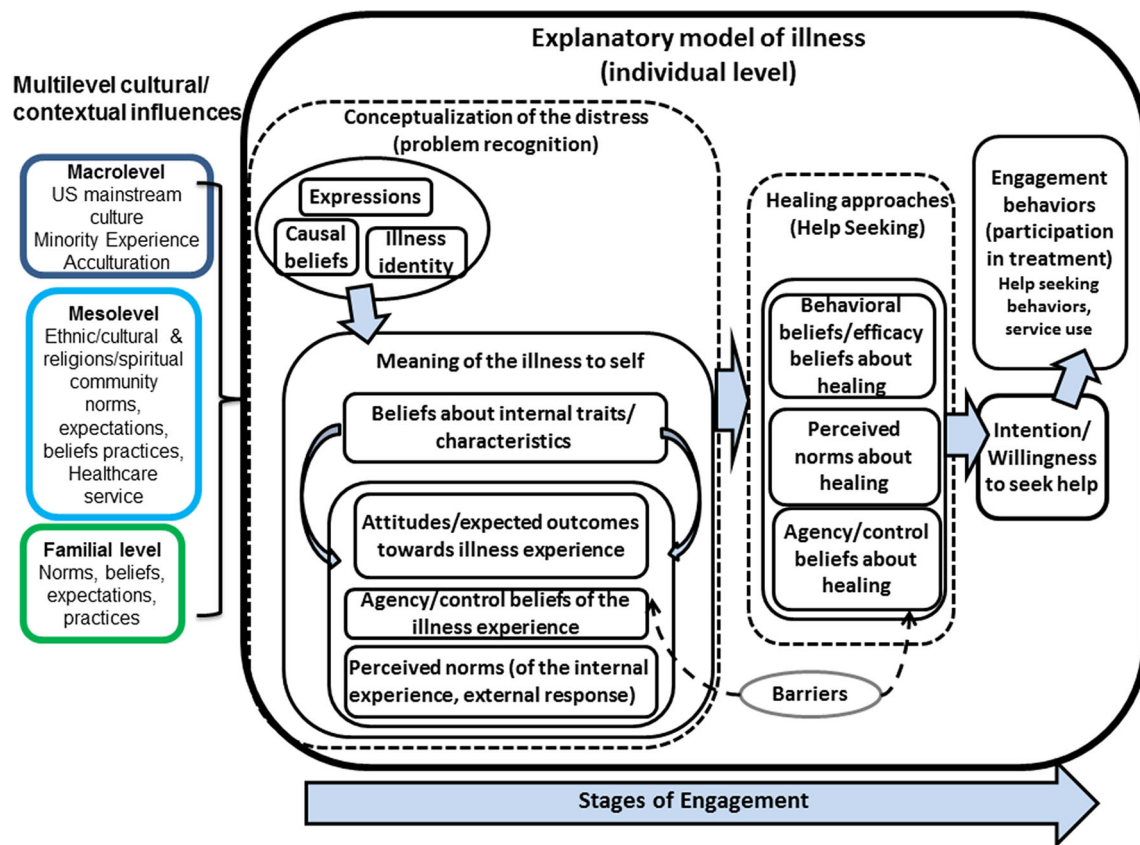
Explanatory model of illness (individual level)

Multilevel cultural/ contextual influences

Macrolevel
US mainstream culture
Minority Experience
Acculturation

Mesolevel
Ethnic/cultural & religions/spiritual community norms, expectations, beliefs practices, Healthcare service

Familial level
Norms, beliefs, expectations, practices

Conceptualization of the distress (problem recognition)

Expressions

Causal beliefs

Illness identity

Meaning of the illness to self

Beliefs about internal traits/ characteristics

Attitudes/expected outcomes towards illness experience

Agency/control beliefs of the illness experience

Perceived norms (of the internal experience, external response)

Healing approaches (Help Seeking)

Behavioral beliefs/efficacy beliefs about healing

Perceived norms about healing

Agency/control beliefs about healing

Engagement behaviors (participation in treatment)
Help seeking behaviors, service use

Intention/ Willingness to seek help

Barriers

Stages of Engagement